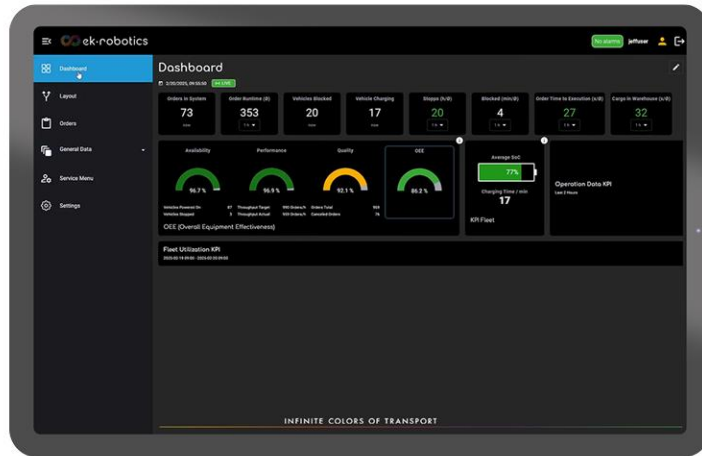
ek-robotics

No alarms jeffuser

Dashboard

Layout

Orders

General Data

Service Menu

Settings

Dashboard

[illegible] LIVE

Orders in System 73

Order Runtime (S) 353

Vehicles Blocked 20

Vehicle Charging 17

Stopps (h/D) 20

Blocked (min/D) 4

Order Time to Execution (s/D) 27

Cargo in Warehouse (h/D) 32

Availability 96.7 %

Performance 96.9 %

Quality 92.1 %

OEE 86.2 %

Vehicles Powered On 67 Throughput Target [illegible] Orders Total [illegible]
Vehicles Stopped 3 Throughput Actual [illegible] Cancelled Orders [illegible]

OEE (Overall Equipment Effectiveness)

Average SoC

77%

Charging Time / min

17

KPI Fleet

Operation Data KPI

Fleet Utilization KPI

INFINITE COLORS OF TRANSPORT